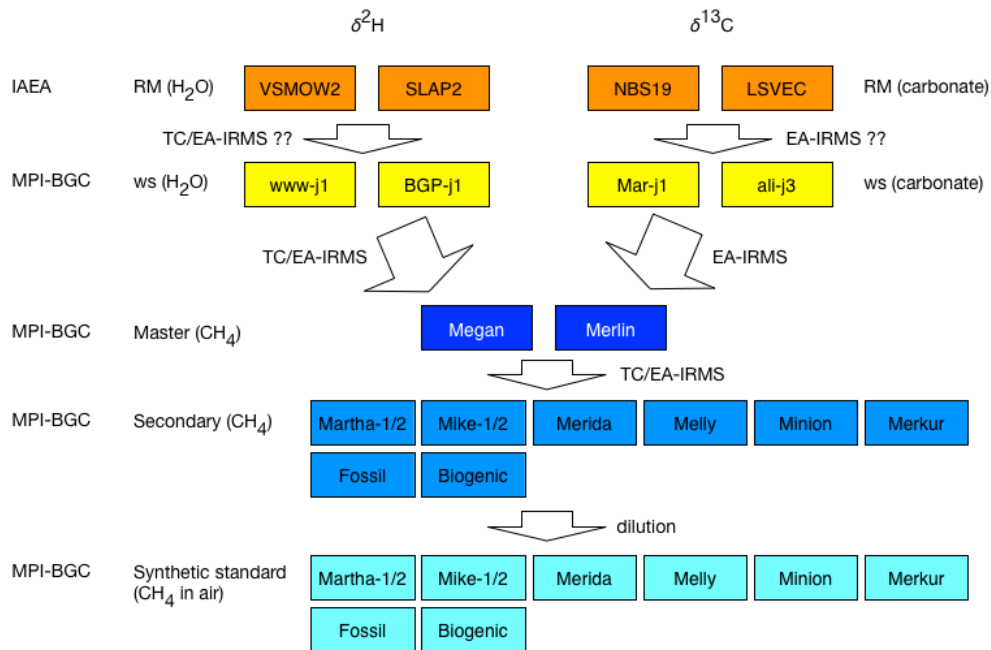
$\delta^2$H

$\delta^{13}$C

IAEA

RM ($H_2O$)

VSMOW2

SLAP2

NBS19

LSVEC

RM (carbonate)

TC/EA-IRMS ??

EA-IRMS ??

MPI-BGC

ws ($H_2O$)

www-j1

BGP-j1

Mar-j1

ali-j3

ws (carbonate)

TC/EA-IRMS

EA-IRMS

MPI-BGC

Master ($CH_4$)

Megan

Merlin

TC/EA-IRMS

MPI-BGC

Secondary ($CH_4$)

Martha-1/2

Mike-1/2

Merida

Melly

Minion

Merkur

Fossil

Biogenic

dilution

MPI-BGC

Synthetic standard ($CH_4$ in air)

Martha-1/2

Mike-1/2

Merida

Melly

Minion

Merkur

Fossil

Biogenic